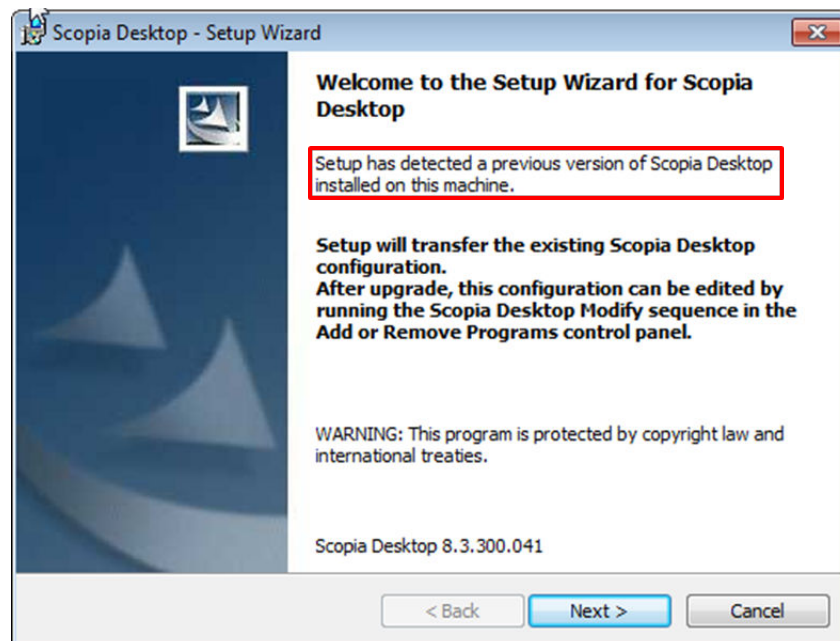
Scopia Desktop - Setup Wizard

Welcome to the Setup Wizard for Scopia Desktop

Setup has detected a previous version of Scopia Desktop installed on this machine.

Setup will transfer the existing Scopia Desktop configuration.
After upgrade, this configuration can be edited by running the Scopia Desktop Modify sequence in the Add or Remove Programs control panel.

WARNING: This program is protected by copyright law and international treaties.

Scopia Desktop 8.3.300.041

< Back
Next >
Cancel